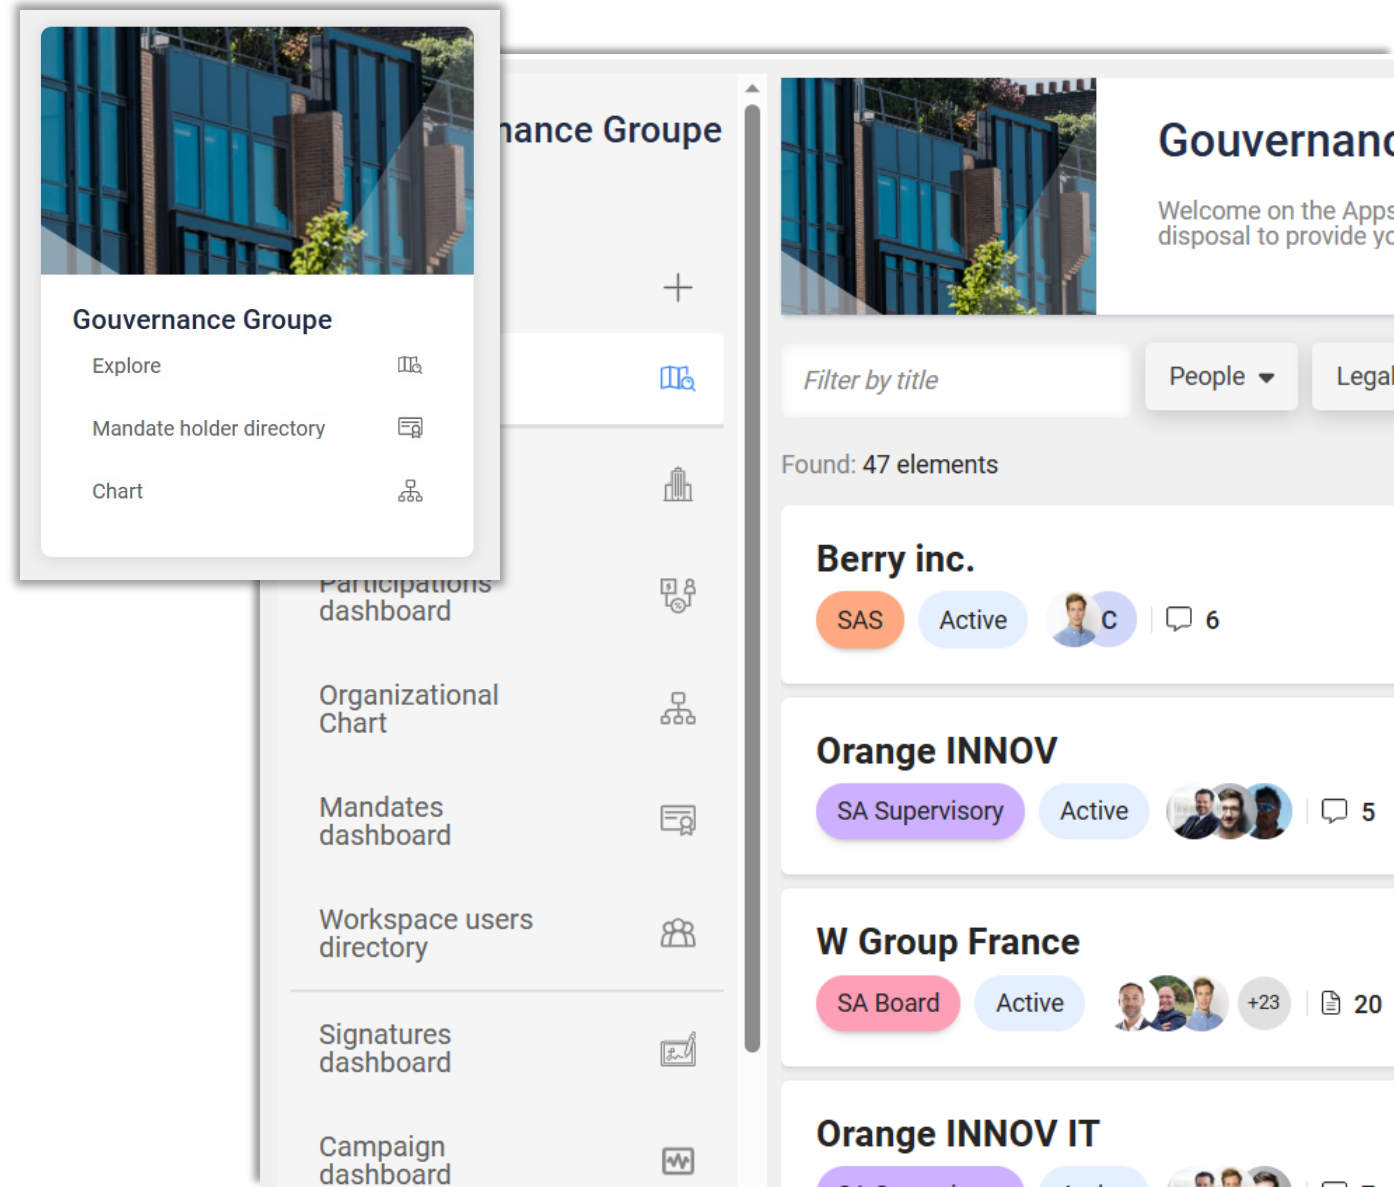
Gouvernance Groupe

Explore

Mandate holder directory

Chart

nance Groupe

Participations dashboard

Organizational Chart

Mandates dashboard

Workspace users directory

Signatures dashboard

Campaign dashboard

Gouvernanc

Welcome on the Apps disposal to provide yo

Filter by title

People

Legal

Found: 47 elements

Berry inc.

SAS

Active

C

6

Orange INNOV

SA Supervisory

Active

5

W Group France

SA Board

Active

+23

20

Orange INNOV IT